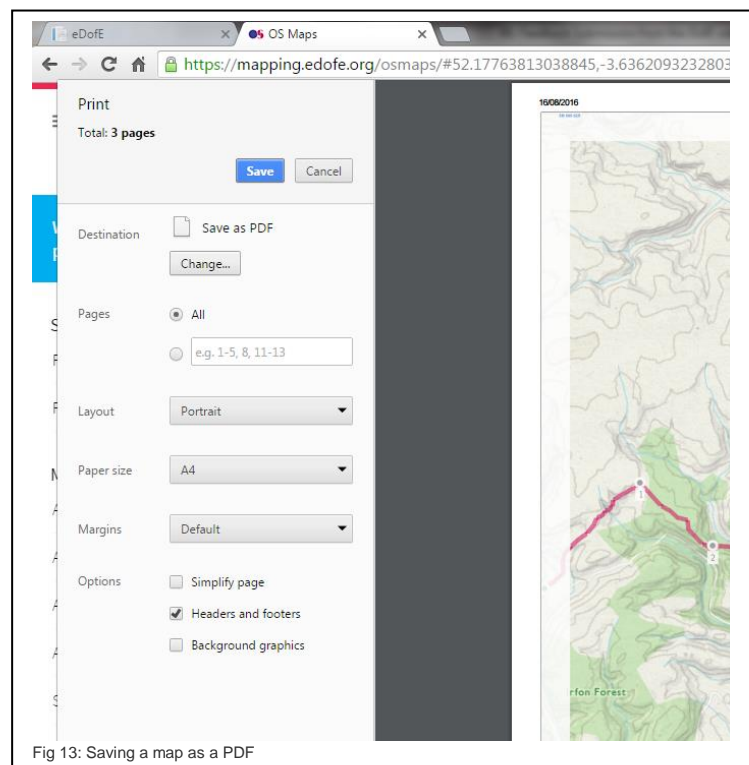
eDofE
OS Maps
https://mapping.edofe.org/osmaps/#52.17763813038845,-3.6362093232803

Print
Total: 3 pages
Save Cancel

Destination
Save as PDF
Change...

Pages
All
e.g. 1-5, 8, 11-13

Layout
Portrait

Paper size
A4

Margins
Default

Options
Simplify page
Headers and footers
Background graphics

16/08/2016

1
2
rfon Forest

Fig 13: Saving a map as a PDF